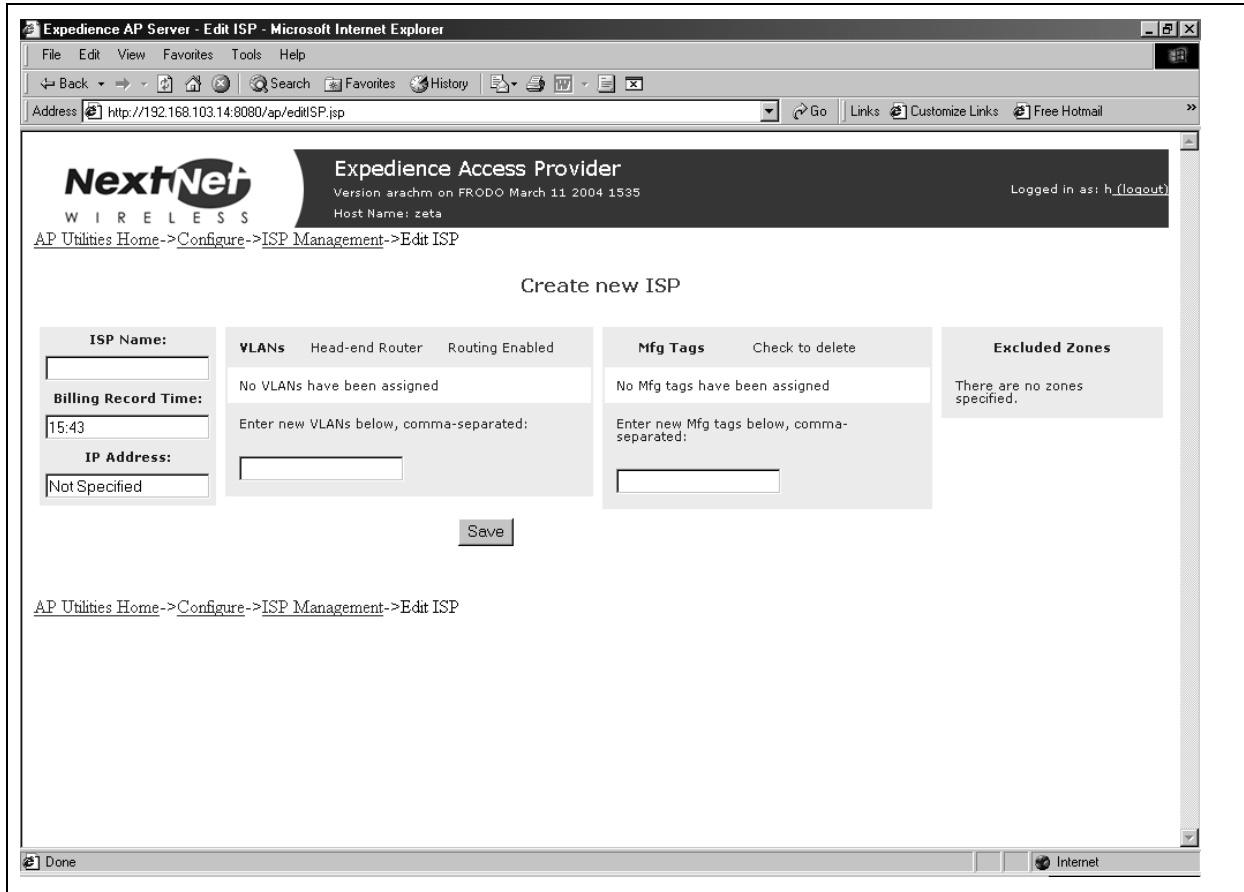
Expedience AP Server - Edit ISP - Microsoft Internet Explorer

File Edit View Favorites Tools Help

Back Search Favorites History

Address http://192.168.103.14:8080/ap/editISP.jsp Go Links Customize Links Free Hotmail

NextNet WIRELESS

Expedience Access Provider
Version arachm on FRODO March 11 2004 1535
Host Name: zeta

Logged in as: h (logout)

AP Utilities Home->Configure->ISP Management->Edit ISP

Create new ISP

ISP Name:

Billing Record Time:
15:43

IP Address:
Not Specified

| VLANs | Head-end Router | Routing Enabled |
|---|---|---|
| No VLANs have been assigned | | |
| Enter new VLANs below, comma-separated: | | |

| Mfg Tags | Check to delete |
|---|---|
| No Mfg tags have been assigned | |
| Enter new Mfg tags below, comma-separated: | |

Excluded Zones

There are no zones specified.

Save

AP Utilities Home->Configure->ISP Management->Edit ISP

Done

Internet